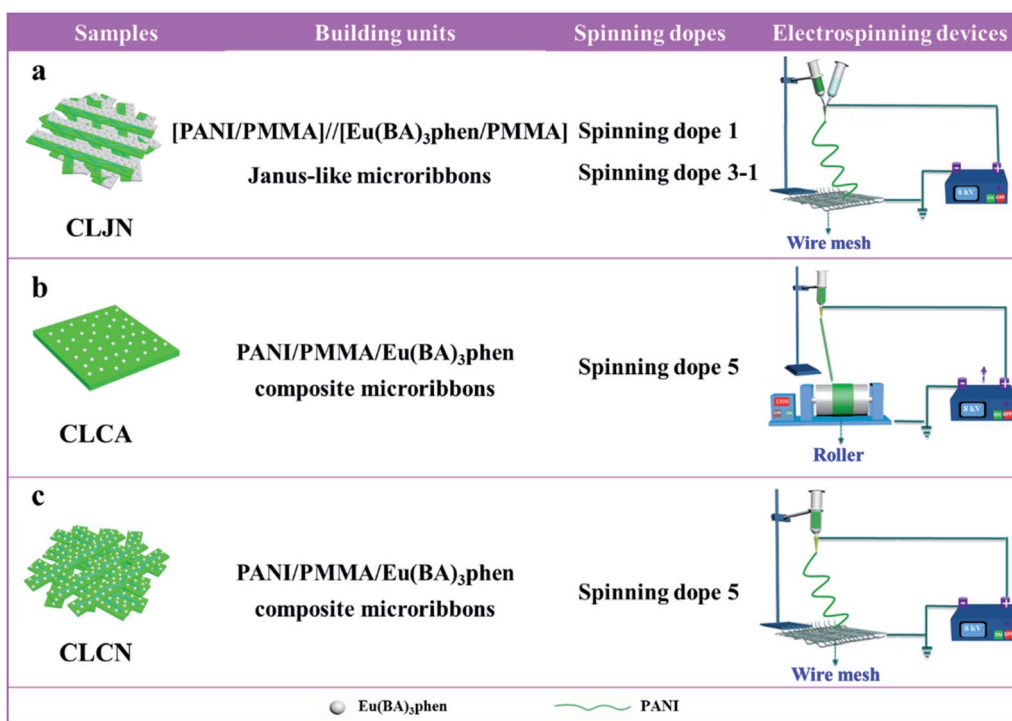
| Samples | Building units | Spinning dopes | Electrospinning devices |
|---|---|---|---|
| a CLJN | [PANI/PMMA]//[Eu(BA)$_3$phen/PMMA] Janus-like microribbons | Spinning dope 1 Spinning dope 3-1 | 8 kV ON OFF Wire mesh |
| b CLCA | PANI/PMMA/Eu(BA)$_3$phen composite microribbons | Spinning dope 5 | 1500 8 kV ON OFF Roller |
| c CLCN | PANI/PMMA/Eu(BA)$_3$phen composite microribbons | Spinning dope 5 | 8 kV ON OFF Wire mesh |

Eu(BA)$_3$phen PANI